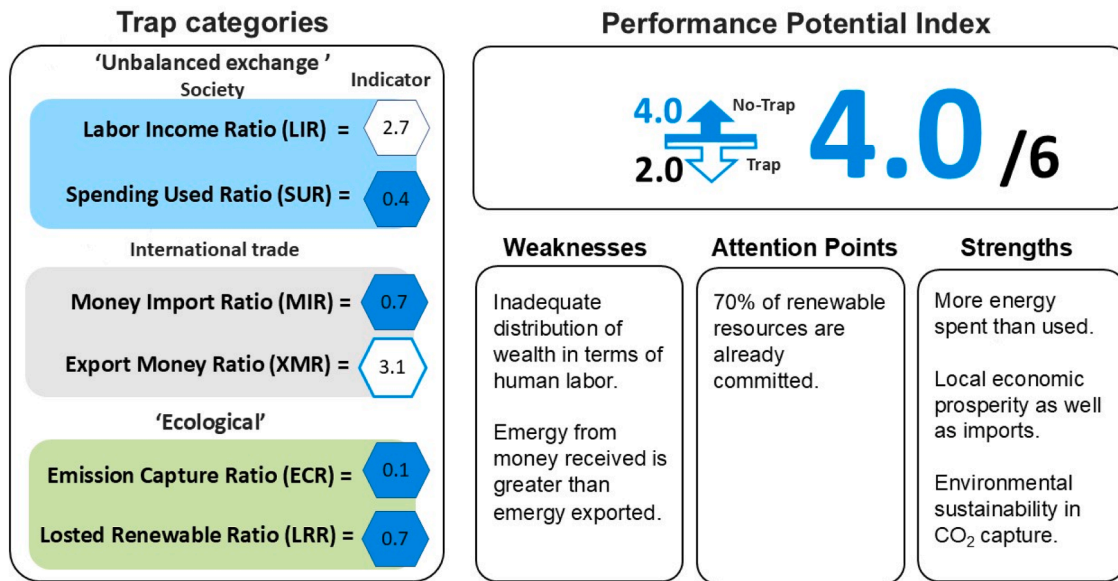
Trap categories

'Unbalanced exchange '
Society
Indicator

Labor Income Ratio (LIR) = 2.7

Spending Used Ratio (SUR) = 0.4

International trade

Money Import Ratio (MIR) = 0.7

Export Money Ratio (XMR) = 3.1

'Ecological'

Emission Capture Ratio (ECR) = 0.1

Losted Renewable Ratio (LRR) = 0.7

Performance Potential Index

4.0 No-Trap
2.0 Trap
4.0 /6

Weaknesses

Inadequate distribution of wealth in terms of human labor.

Emergy from money received is greater than emergy exported.

Attention Points

70% of renewable resources are already committed.

Strengths

More energy spent than used.

Local economic prosperity as well as imports.

Environmental sustainability in $CO_2$ capture.